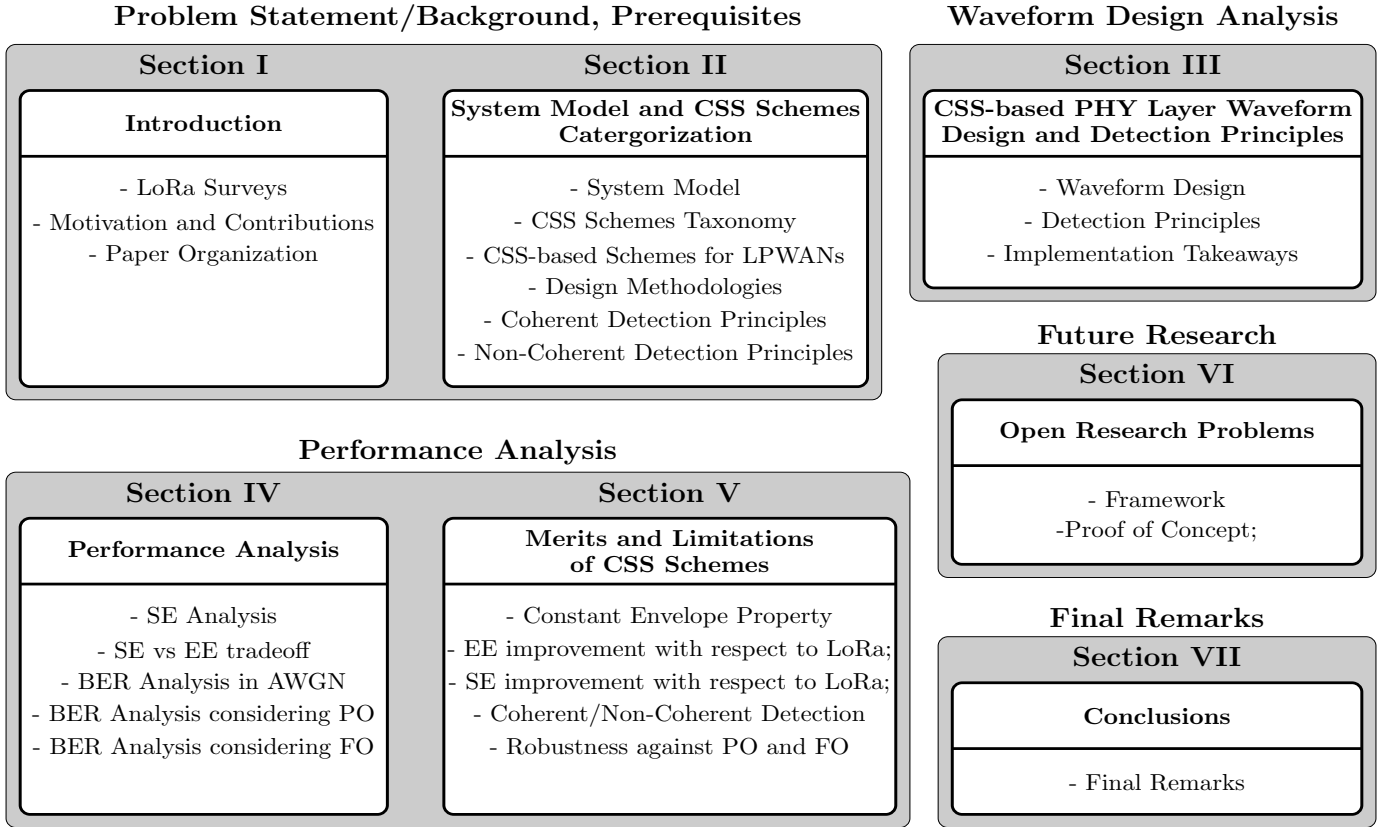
Problem Statement/Background, Prerequisites

Section I

Introduction

- LoRa Surveys
- Motivation and Contributions
- Paper Organization

Section II

System Model and CSS Schemes Catergorization

- System Model
- CSS Schemes Taxonomy
- CSS-based Schemes for LPWANs
- Design Methodologies
- Coherent Detection Principles
- Non-Coherent Detection Principles

Waveform Design Analysis

Section III

CSS-based PHY Layer Waveform Design and Detection Principles

- Waveform Design
- Detection Principles
- Implementation Takeaways

Future Research

Section VI

Open Research Problems

- Framework
-Proof of Concept;

Performance Analysis

Section IV

Performance Analysis

- SE Analysis
- SE vs EE tradeoff
- BER Analysis in AWGN
- BER Analysis considering PO
- BER Analysis considering FO

Section V

Merits and Limitations of CSS Schemes

- Constant Envelope Property
- EE improvement with respect to LoRa;
- SE improvement with respect to LoRa;
- Coherent/Non-Coherent Detection
- Robustness against PO and FO

Final Remarks

Section VII

Conclusions

- Final Remarks